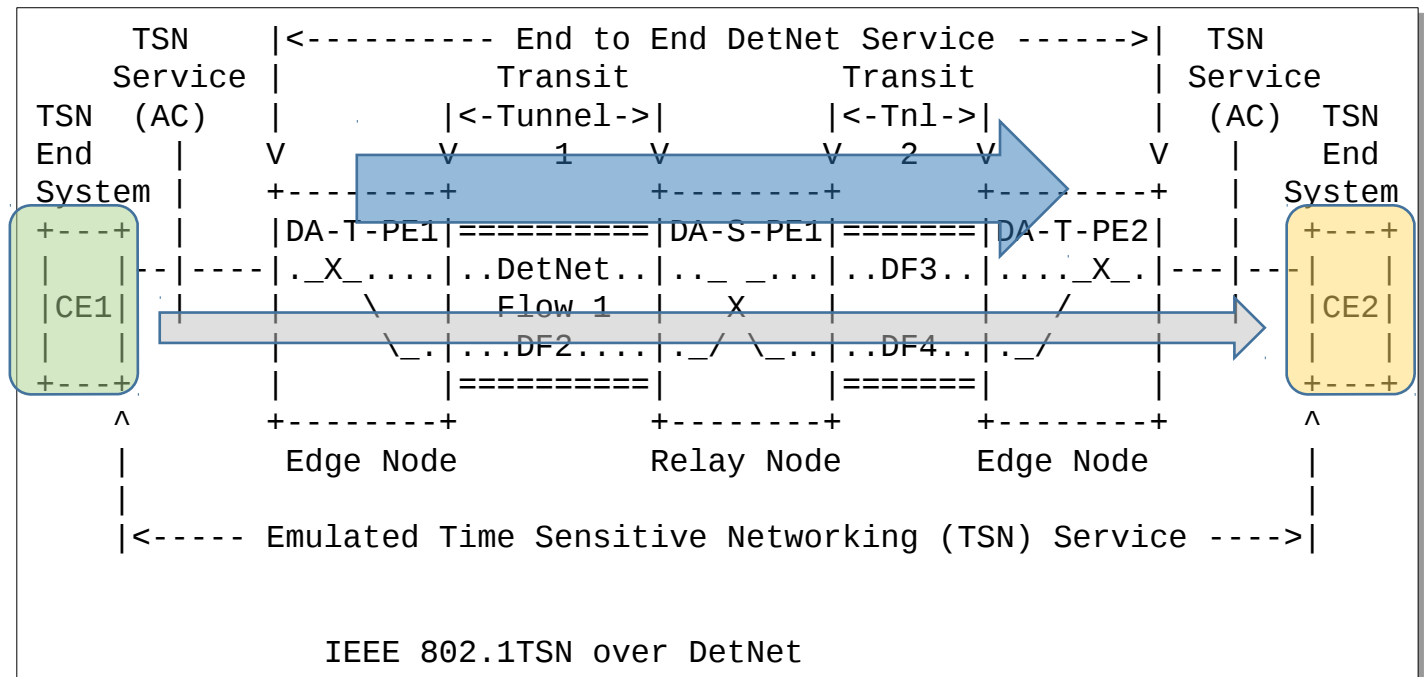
```
      TSN     |<---------- End to End DetNet Service ------>|  TSN
    Service   |            Transit             Transit      | Service
TSN   (AC)    |         |<-Tunnel->|        |<-Tnl->|       |  (AC)   TSN
End     |     V         V     1    V        V   2   V       V    |     End
System  |     +---------+          +--------+       +--------+   |   System
+---+   |     |DA-T-PE1|==========|DA-S-PE1|=======|DA-T-PE2|   |   +---+
|   |---|-----|._X_....|..DetNet..|.._ _...|..DF3..|...._X_.|---|---|   |
|CE1|   |     |   \    | Flow 1   |   X    |       |     /   |   |   |CE2|
|   |         |    \_.|...DF2....|._/ \_..|..DF4..|._/      |       |   |
+---+         |        |==========|        |=======|        |       +---+
   ^          +--------+          +--------+       +--------+         ^
   |           Edge Node           Relay Node       Edge Node          |
   |                                                                   |
   |<----- Emulated Time Sensitive Networking (TSN) Service ---->|

                IEEE 802.1TSN over DetNet
```